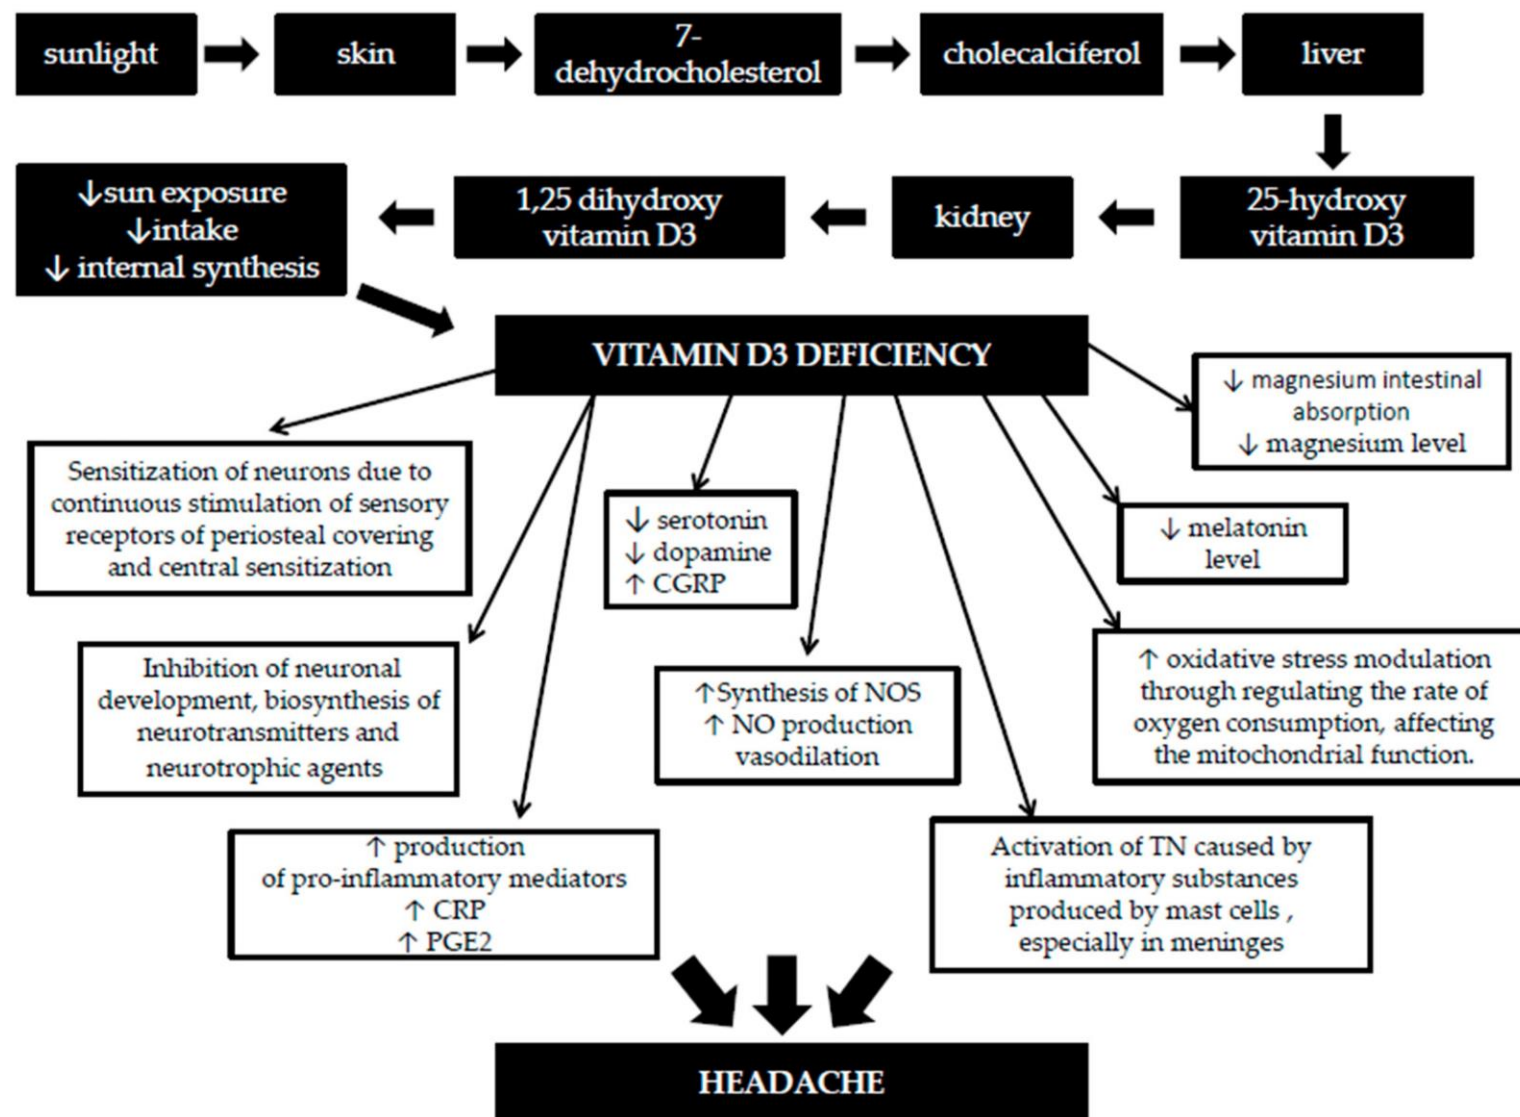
sunlight

skin

7-dehydrocholesterol

cholecalciferol

liver

25-hydroxy vitamin D3

kidney

1,25 dihydroxy vitamin D3

↓sun exposure
↓intake
↓ internal synthesis

VITAMIN D3 DEFICIENCY

Sensitization of neurons due to continuous stimulation of sensory receptors of periosteal covering and central sensitization

↓ serotonin
↓ dopamine
↑ CGRP

↓ magnesium intestinal absorption
↓ magnesium level

↓ melatonin level

Inhibition of neuronal development, biosynthesis of neurotransmitters and neurotrophic agents

↑Synthesis of NOS
↑ NO production
vasodilation

↑ oxidative stress modulation through regulating the rate of oxygen consumption, affecting the mitochondrial function.

↑ production of pro-inflammatory mediators
↑ CRP
↑ PGE2

Activation of TN caused by inflammatory substances produced by mast cells , especially in meninges

HEADACHE